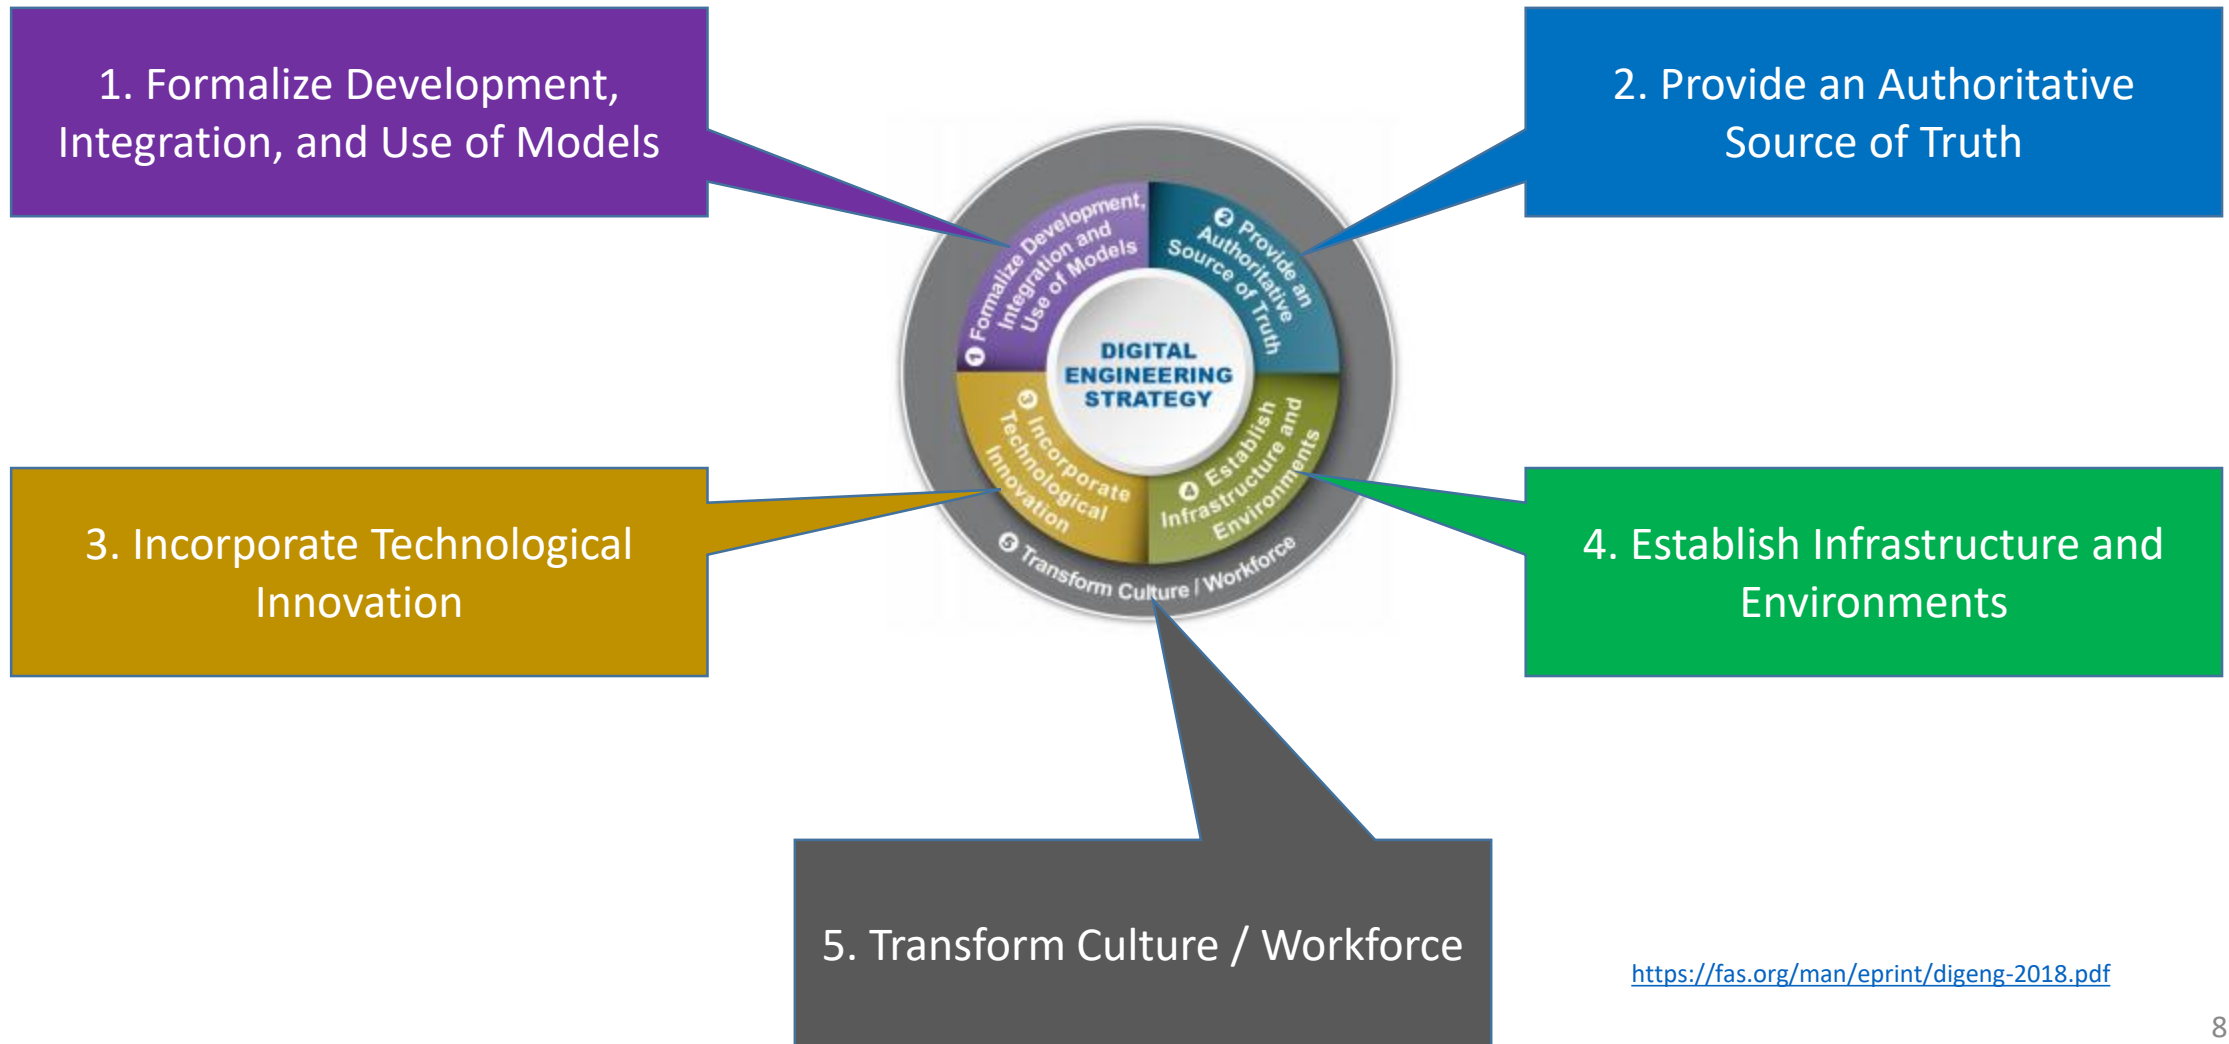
1. Formalize Development, Integration, and Use of Models

2. Provide an Authoritative Source of Truth

❶ Formalize Development, Integration and Use of Models

❷ Provide an Authoritative Source of Truth

DIGITAL ENGINEERING STRATEGY

❸ Incorporate Technological Innovation

❹ Establish Infrastructure and Environments

❺ Transform Culture / Workforce

3. Incorporate Technological Innovation

4. Establish Infrastructure and Environments

5. Transform Culture / Workforce

https://fas.org/man/eprint/digeng-2018.pdf

8